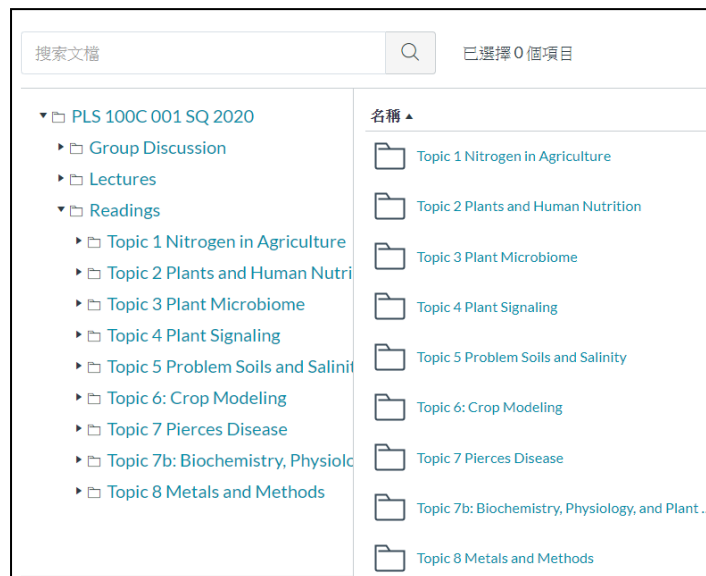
搜索文檔

已選擇 0 個項目

PLS 100C 001 SQ 2020
Group Discussion
Lectures
Readings
Topic 1 Nitrogen in Agriculture
Topic 2 Plants and Human Nutri
Topic 3 Plant Microbiome
Topic 4 Plant Signaling
Topic 5 Problem Soils and Salinit
Topic 6: Crop Modeling
Topic 7 Pierces Disease
Topic 7b: Biochemistry, Physiolc
Topic 8 Metals and Methods

名稱 ▲
Topic 1 Nitrogen in Agriculture
Topic 2 Plants and Human Nutrition
Topic 3 Plant Microbiome
Topic 4 Plant Signaling
Topic 5 Problem Soils and Salinity
Topic 6: Crop Modeling
Topic 7 Pierces Disease
Topic 7b: Biochemistry, Physiology, and Plant ...
Topic 8 Metals and Methods